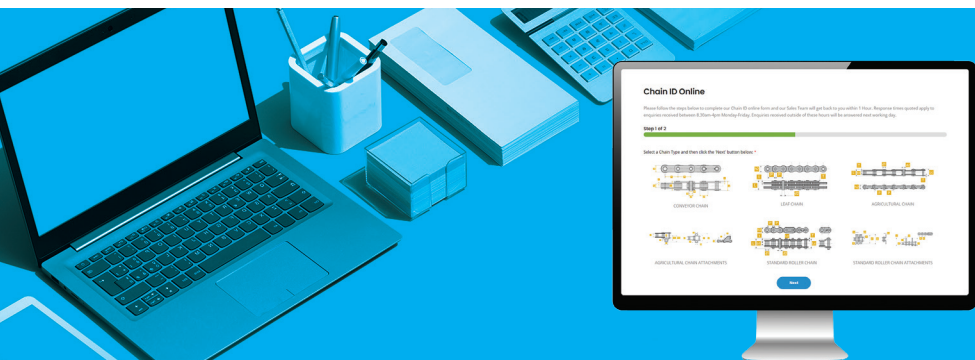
Chain ID Online

Please follow the steps below to complete our Chain ID online form and our Sales Team will get back to you within 1 Hour. Response times quoted apply to enquiries received between 8.30am-4pm Monday-Friday. Enquiries received outside of these hours will be answered next working day.

Step 1 of 2

Select a Chain Type and then click the 'Next' button below: *

CONVEYOR CHAIN

LEAF CHAIN

AGRICULTURAL CHAIN

AGRICULTURAL CHAIN ATTACHMENTS

STANDARD ROLLER CHAIN

STANDARD ROLLER CHAIN ATTACHMENTS

Next